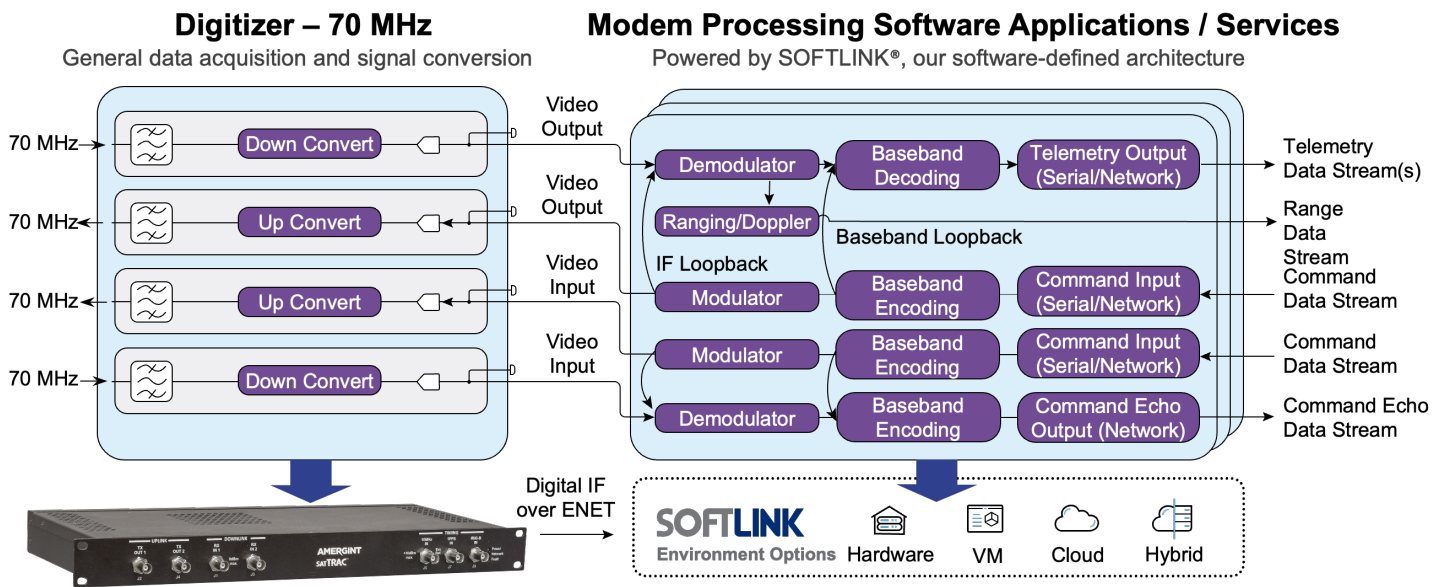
Digitizer – 70 MHz
General data acquisition and signal conversion

Modem Processing Software Applications / Services
Powered by SOFTLINK®, our software-defined architecture

70 MHz
Down Convert
70 MHz
Up Convert
70 MHz
Up Convert
70 MHz
Down Convert

Video Output
Video Output
Video Input
Video Input

Demodulator
Baseband Decoding
Telemetry Output (Serial/Network)
Telemetry Data Stream(s)
Ranging/Doppler
Range Data Stream
Baseband Loopback
IF Loopback
Modulator
Baseband Encoding
Command Input (Serial/Network)
Command Data Stream
Modulator
Baseband Encoding
Command Input (Serial/Network)
Command Data Stream
Demodulator
Baseband Encoding
Command Echo Output (Network)
Command Echo Data Stream

Digital IF over ENET

UPLINK
DOWNLINK
AMERGINT
satTRAC

SOFTLINK
Environment Options
Hardware
VM
Cloud
Hybrid